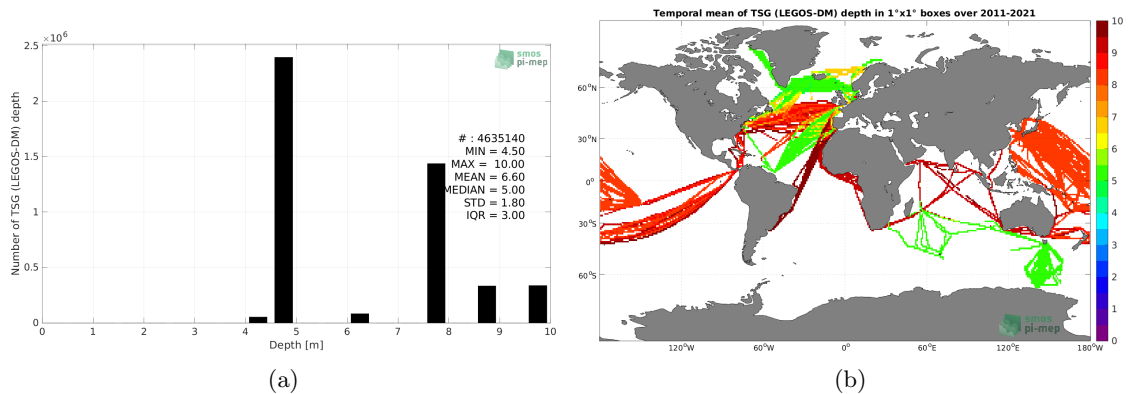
$\times 10^6$
2.5
2
1.5
1
0.5
0
Number of TSG (LEGOS-DM) depth
smos
pi-mep
# : 4635140
MIN = 4.50
MAX = 10.00
MEAN = 6.60
MEDIAN = 5.00
STD = 1.80
IQR = 3.00
0 1 2 3 4 5 6 7 8 9 10
Depth [m]
(a)

Temporal mean of TSG (LEGOS-DM) depth in 1°x1° boxes over 2011-2021
60°N
30°N
0°
30°S
60°S
120°W 60°W 0° 60°E 120°E 180°W
smos
pi-mep
10
9
8
7
6
5
4
3
2
1
0
(b)